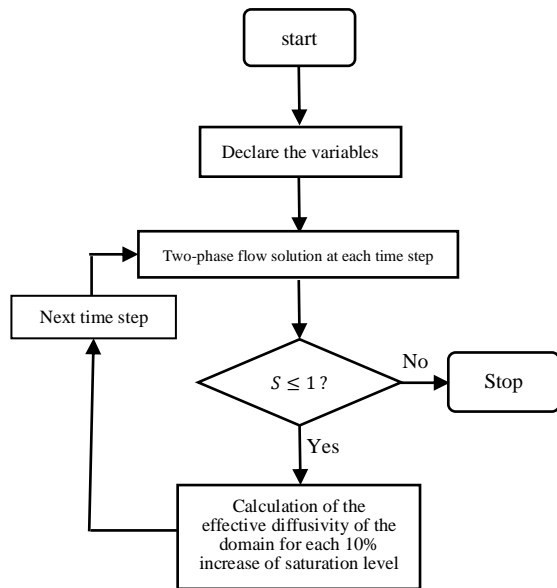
start

Declare the variables

Two-phase flow solution at each time step

Next time step

$S \leq 1$ ?

No

Stop

Yes

Calculation of the effective diffusivity of the domain for each 10% increase of saturation level